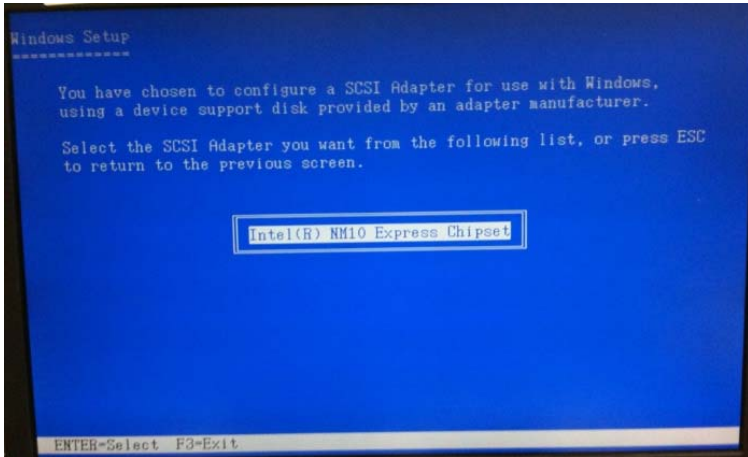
Windows Setup
═════════════

You have chosen to configure a SCSI Adapter for use with Windows, using a device support disk provided by an adapter manufacturer.

Select the SCSI Adapter you want from the following list, or press ESC to return to the previous screen.

Intel(R) NM10 Express Chipset

ENTER=Select F3=Exit